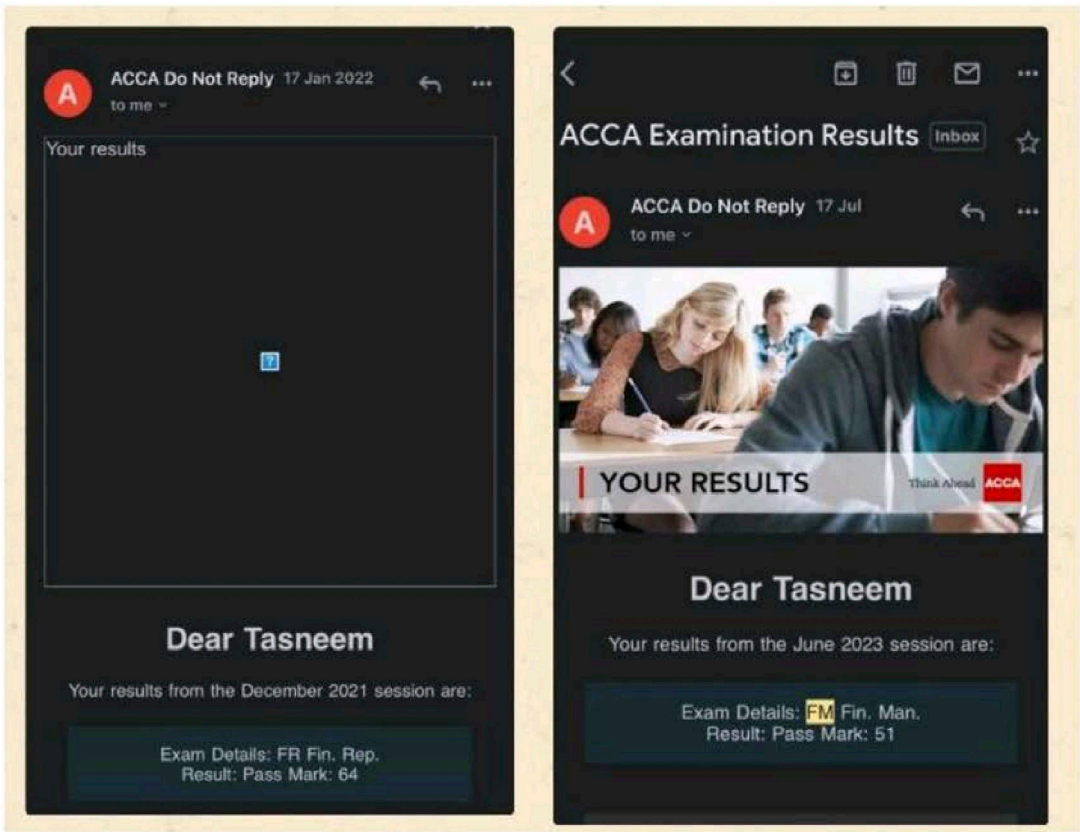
A ACCA Do Not Reply 17 Jan 2022
to me

Your results

Dear Tasneem

Your results from the December 2021 session are:

Exam Details: FR Fin. Rep.
Result: Pass Mark: 64

ACCA Examination Results Inbox

A ACCA Do Not Reply 17 Jul
to me

YOUR RESULTS Think Ahead ACCA

Dear Tasneem

Your results from the June 2023 session are:

Exam Details: FM Fin. Man.
Result: Pass Mark: 51